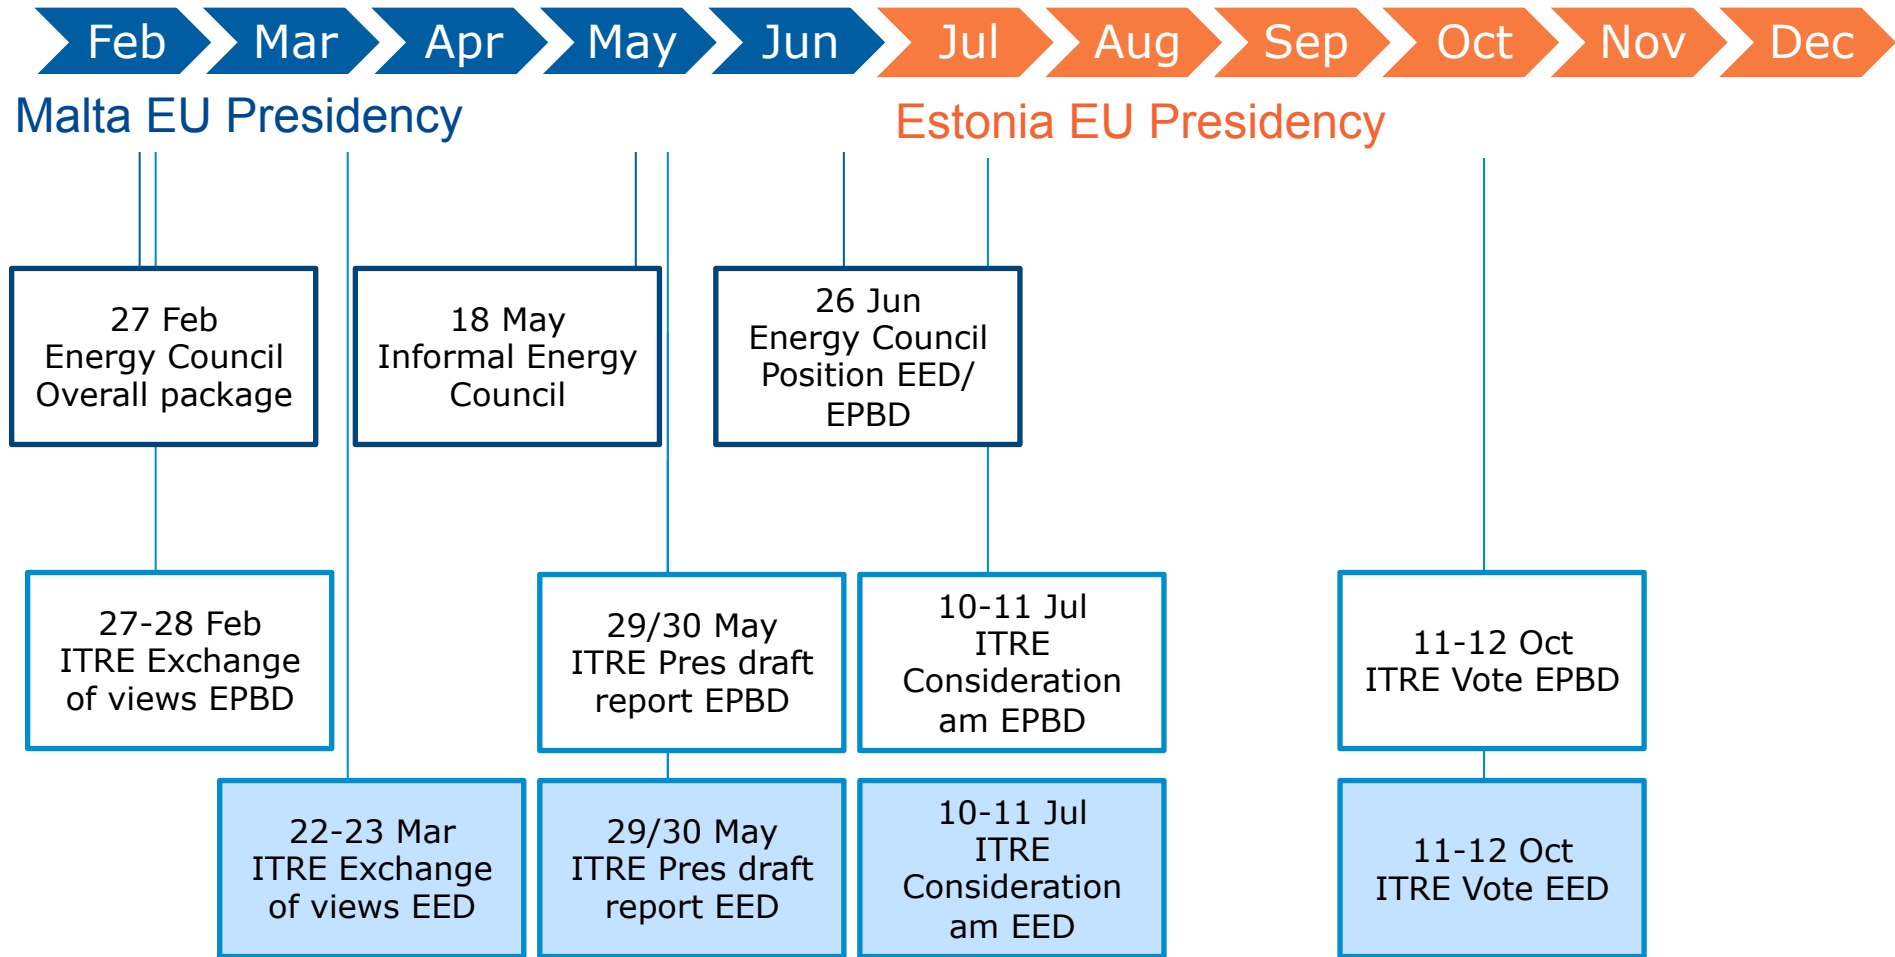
Feb Mar Apr May Jun Jul Aug Sep Oct Nov Dec

Malta EU Presidency

Estonia EU Presidency

27 Feb
Energy Council
Overall package

18 May
Informal Energy
Council

26 Jun
Energy Council
Position EED/
EPBD

27-28 Feb
ITRE Exchange
of views EPBD

29/30 May
ITRE Pres draft
report EPBD

10-11 Jul
ITRE
Consideration
am EPBD

11-12 Oct
ITRE Vote EPBD

22-23 Mar
ITRE Exchange
of views EED

29/30 May
ITRE Pres draft
report EED

10-11 Jul
ITRE
Consideration
am EED

11-12 Oct
ITRE Vote EED